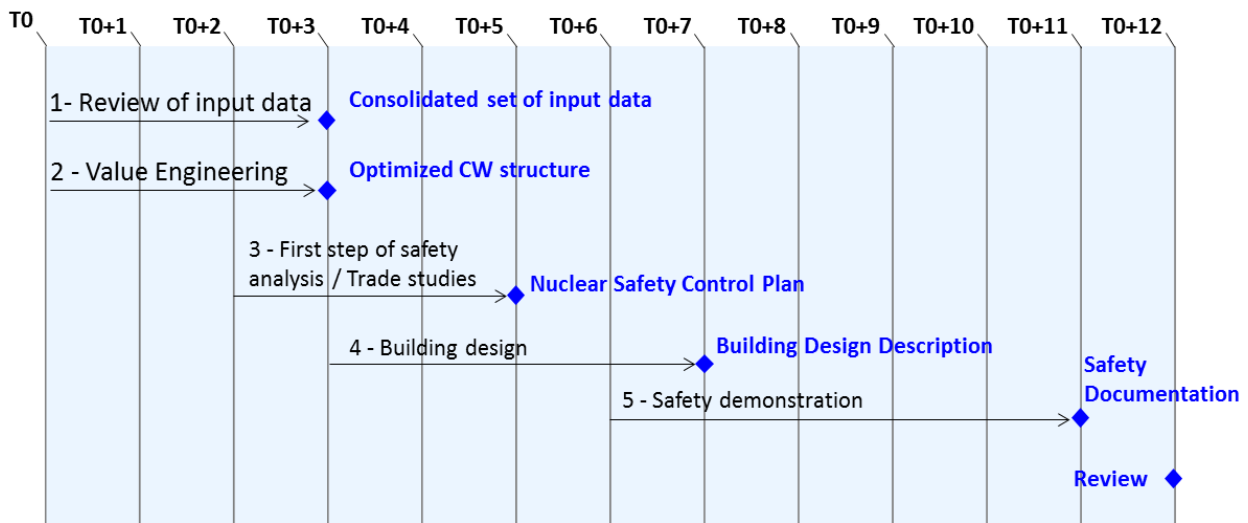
T0 T0+1 T0+2 T0+3 T0+4 T0+5 T0+6 T0+7 T0+8 T0+9 T0+10 T0+11 T0+12

1- Review of input data

Consolidated set of input data

2 - Value Engineering

Optimized CW structure

3 - First step of safety analysis / Trade studies

Nuclear Safety Control Plan

4 - Building design

Building Design Description

5 - Safety demonstration

Safety Documentation

Review